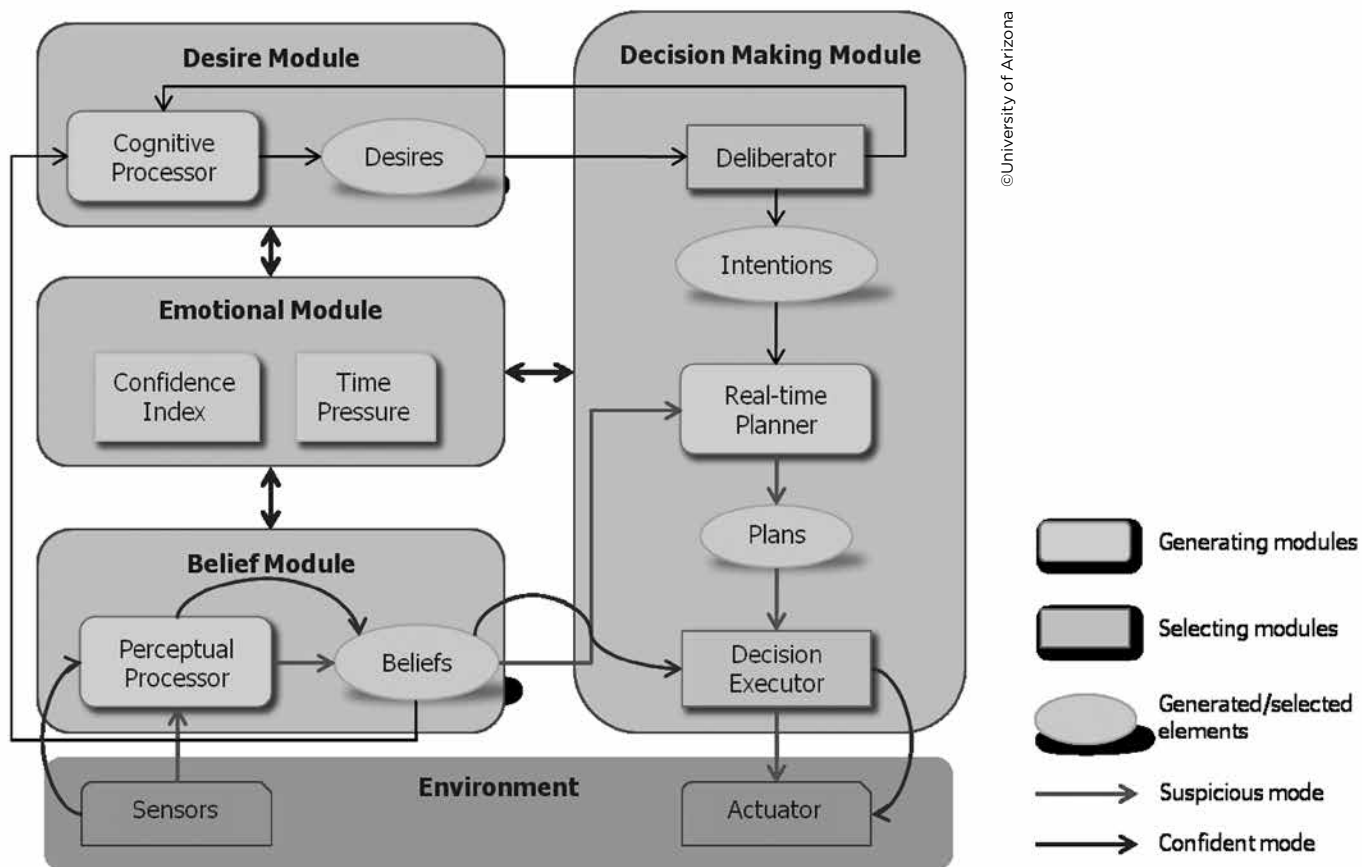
Desire Module

Cognitive Processor

Desires

Decision Making Module

Deliberator

Intentions

Emotional Module

Confidence Index

Time Pressure

Real-time Planner

Plans

Belief Module

Perceptual Processor

Beliefs

Decision Executor

Environment

Sensors

Actuator

©University of Arizona

Generating modules

Selecting modules

Generated/selected elements

Suspicious mode

Confident mode